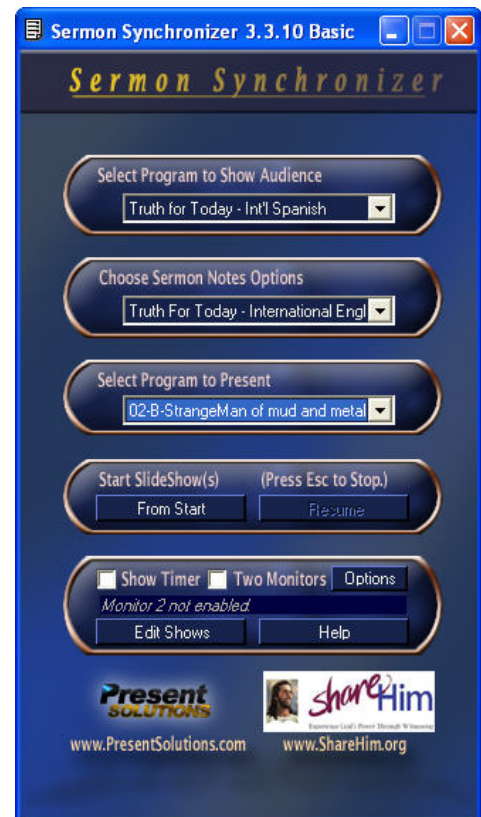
Sermon Synchronizer 3.3.10 Basic

Sermon Synchronizer

Select Program to Show Audience

Truth for Today - Int'l Spanish

Choose Sermon Notes Options

Truth For Today - International Engl

Select Program to Present

02-B-StrangeMan of mud and metal

Start SlideShow(s) (Press Esc to Stop.)

From Start

Resume

Show Timer Two Monitors Options

Monitor 2 not enabled.

Edit Shows

Help

Present SOLUTIONS

www.PresentSolutions.com

ShareHim

Experience God's Power Through Witnessing

www.ShareHim.org